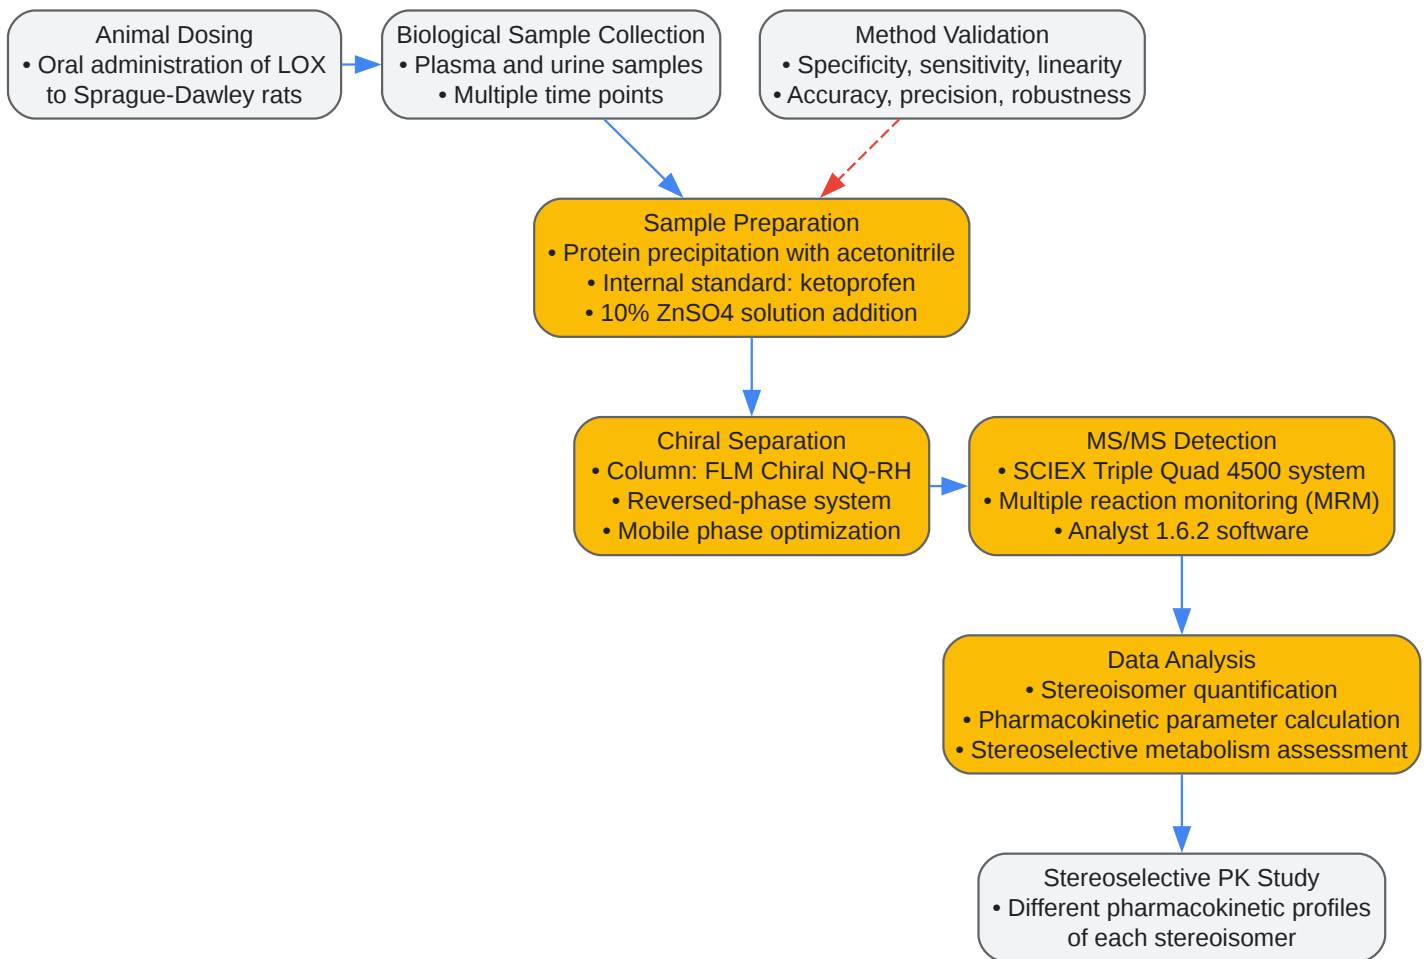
Animal Dosing
• Oral administration of LOX to Sprague-Dawley rats

Biological Sample Collection
• Plasma and urine samples
• Multiple time points

Method Validation
• Specificity, sensitivity, linearity
• Accuracy, precision, robustness

Sample Preparation
• Protein precipitation with acetonitrile
• Internal standard: ketoprofen
• 10% ZnSO4 solution addition

Chiral Separation
• Column: FLM Chiral NQ-RH
• Reversed-phase system
• Mobile phase optimization

MS/MS Detection
• SCIEX Triple Quad 4500 system
• Multiple reaction monitoring (MRM)
• Analyst 1.6.2 software

Data Analysis
• Stereoisomer quantification
• Pharmacokinetic parameter calculation
• Stereoselective metabolism assessment

Stereoselective PK Study
• Different pharmacokinetic profiles of each stereoisomer